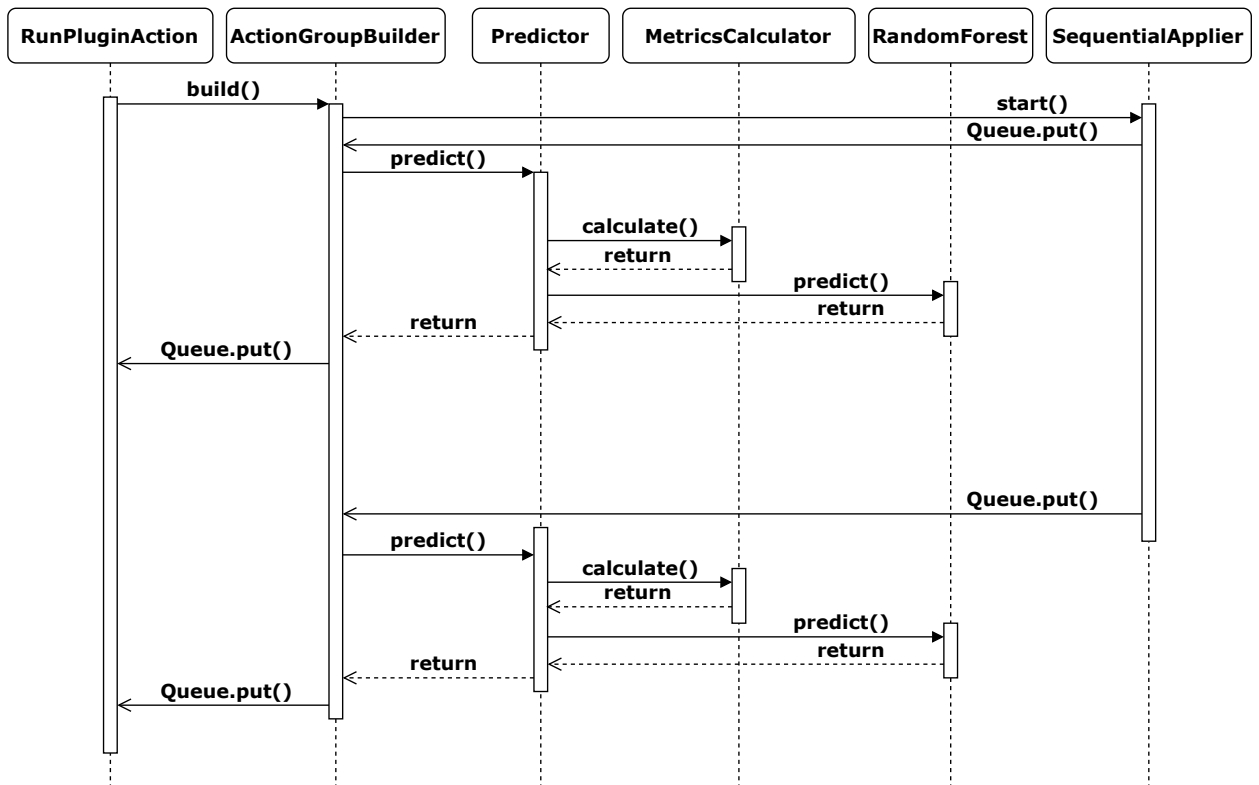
RunPluginAction
ActionGroupBuilder
Predictor
MetricsCalculator
RandomForest
SequentialApplier

build()
start()
Queue.put()
predict()
calculate()
return
predict()
return
return
Queue.put()

Queue.put()
predict()
calculate()
return
predict()
return
return
Queue.put()